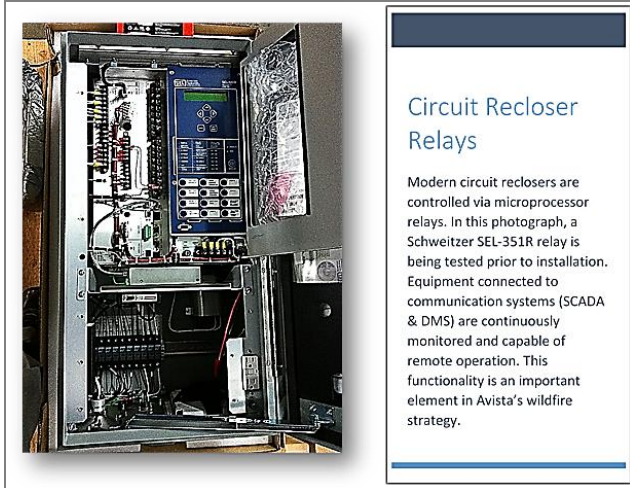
Circuit Recloser Relays

Modern circuit reclosers are controlled via microprocessor relays. In this photograph, a Schweitzer SEL-351R relay is being tested prior to installation. Equipment connected to communication systems (SCADA & DMS) are continuously monitored and capable of remote operation. This functionality is an important element in Avista's wildfire strategy.